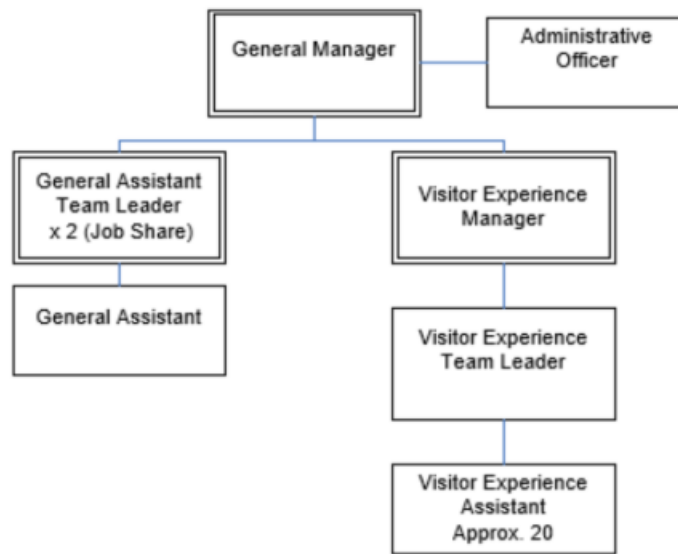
General Manager

Administrative Officer

General Assistant Team Leader x 2 (Job Share)

General Assistant

Visitor Experience Manager

Visitor Experience Team Leader

Visitor Experience Assistant Approx. 20